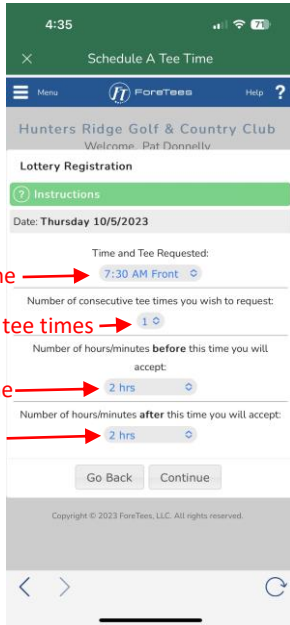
4:35

71

×

Schedule A Tee Time

Menu

FT ForeTees

Help ?

Hunters Ridge Golf & Country Club

Welcome, Pat Donnelly

Lottery Registration

? Instructions

Date: Thursday 10/5/2023

Time and Tee Requested:

me

7:30 AM Front

Number of consecutive tee times you wish to request:

tee times

1

Number of hours/minutes **before** this time you will accept:

e

2 hrs

Number of hours/minutes **after** this time you will accept:

2 hrs

Go Back

Continue

Copyright © 2023 ForeTees, LLC. All rights reserved.